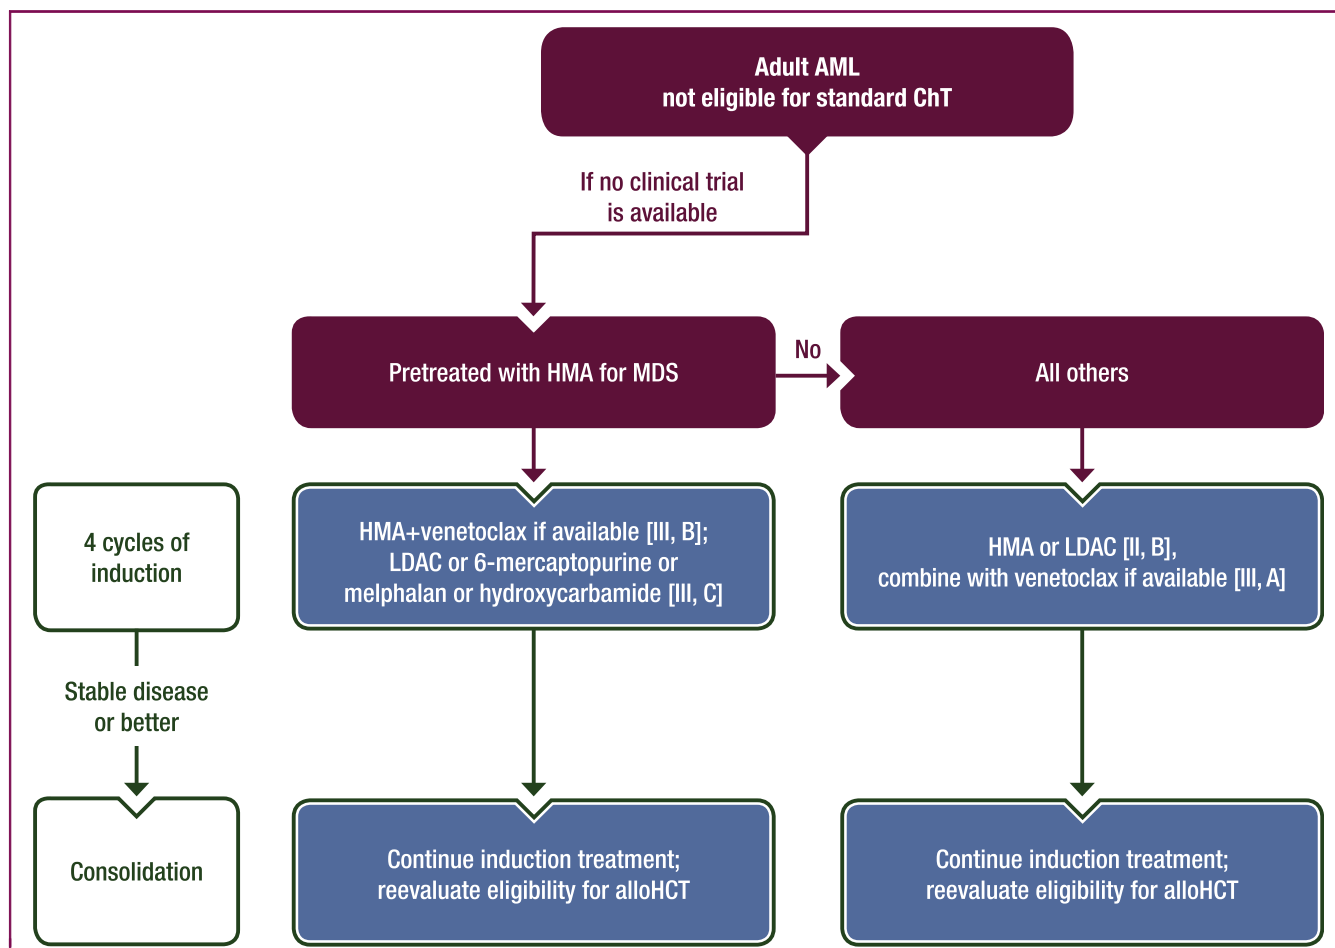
Adult AML
not eligible for standard ChT

If no clinical trial
is available

Pretreated with HMA for MDS

No

All others

4 cycles of
induction

HMA+venetoclax if available [III, B];
LDAC or 6-mercaptopurine or
melphalan or hydroxycarbamide [III, C]

HMA or LDAC [II, B],
combine with venetoclax if available [III, A]

Stable disease
or better

Consolidation

Continue induction treatment;
reevaluate eligibility for alloHCT

Continue induction treatment;
reevaluate eligibility for alloHCT